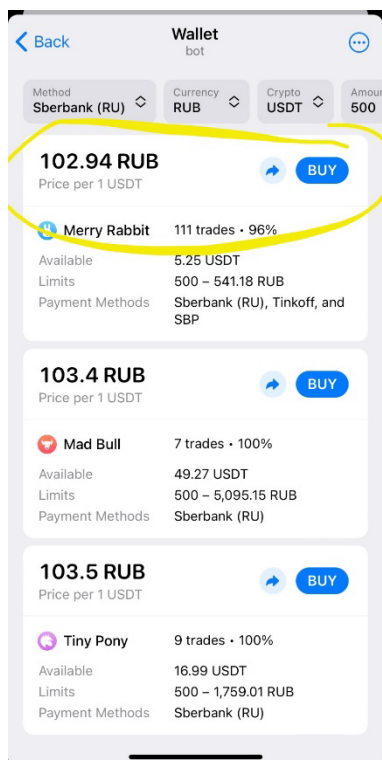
Back
Wallet
bot

Method
Sberbank (RU)

Currency
RUB

Crypto
USDT

Amour
500

102.94 RUB
Price per 1 USDT
BUY

Merry Rabbit
111 trades • 96%
Available
5.25 USDT
Limits
500 – 541.18 RUB
Payment Methods
Sberbank (RU), Tinkoff, and SBP

103.4 RUB
Price per 1 USDT
BUY

Mad Bull
7 trades • 100%
Available
49.27 USDT
Limits
500 – 5,095.15 RUB
Payment Methods
Sberbank (RU)

103.5 RUB
Price per 1 USDT
BUY

Tiny Pony
9 trades • 100%
Available
16.99 USDT
Limits
500 – 1,759.01 RUB
Payment Methods
Sberbank (RU)